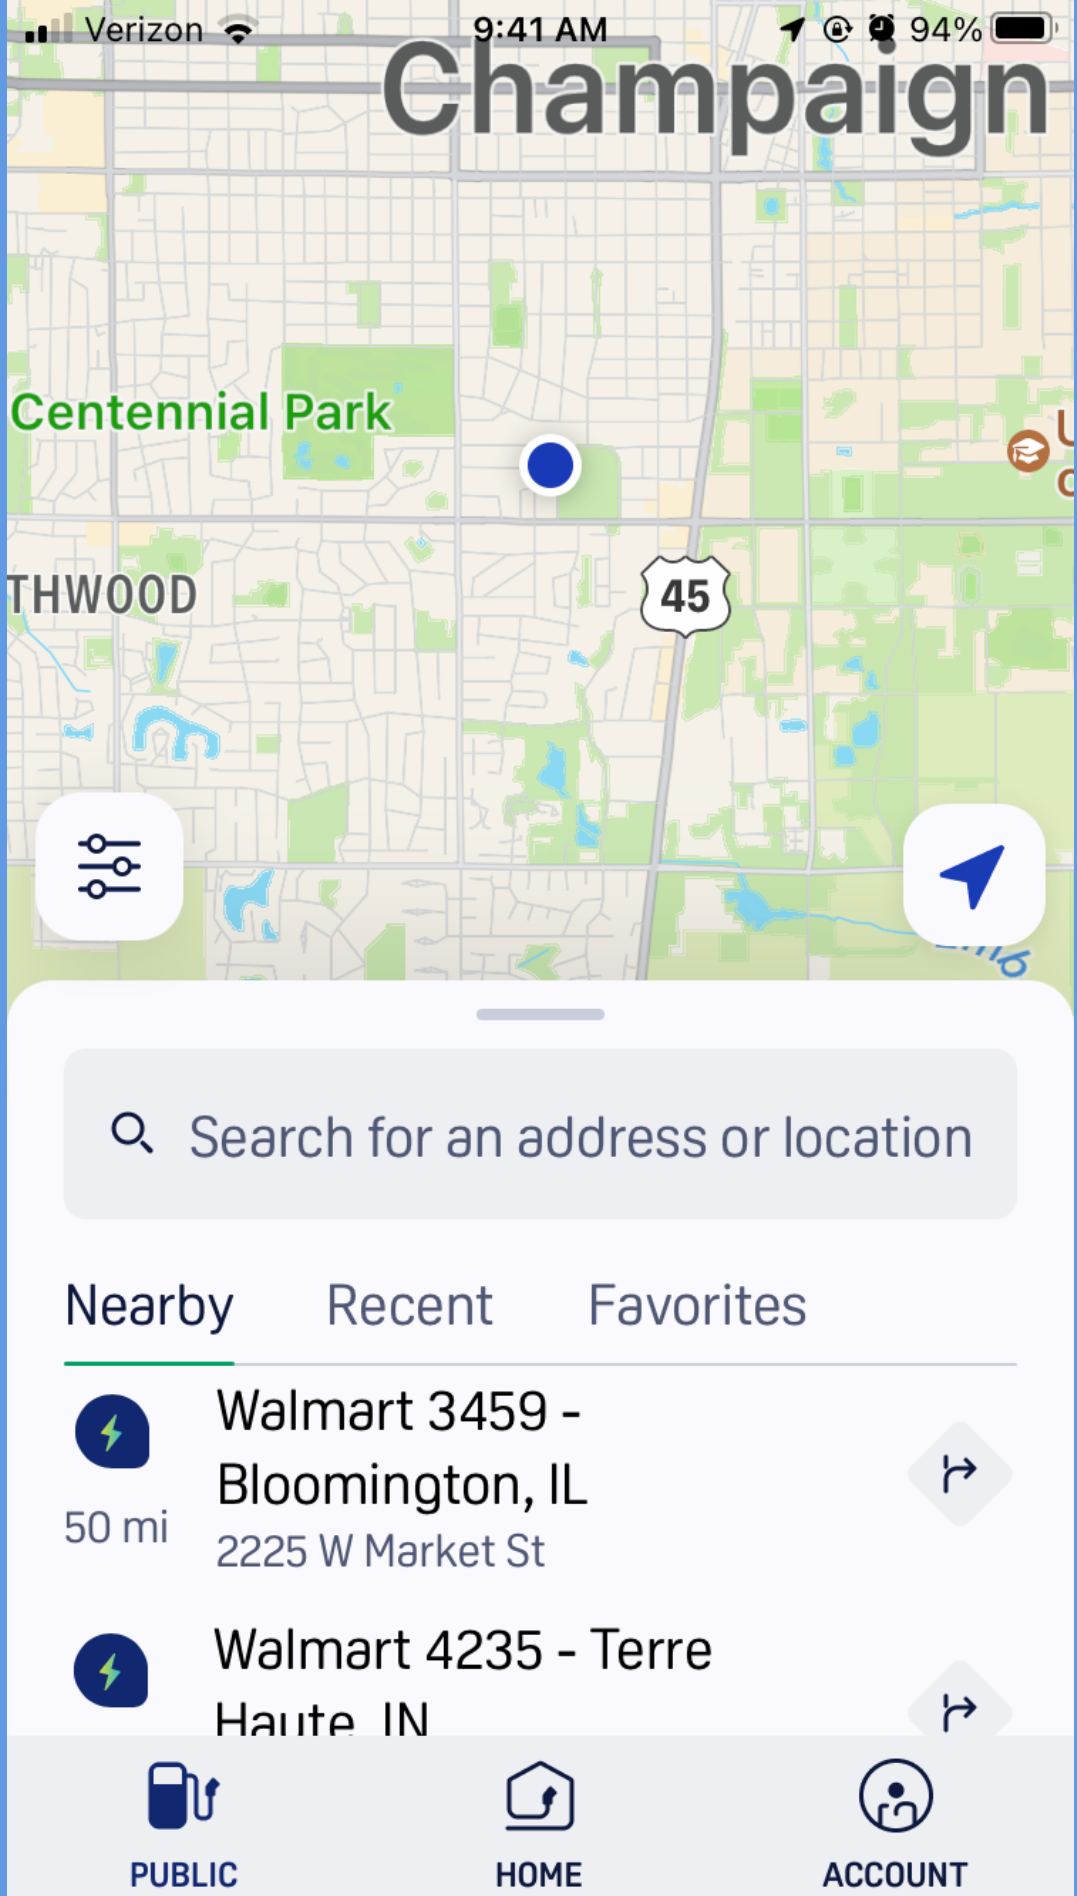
Verizon 9:41 AM 94%

Champaign

Centennial Park

THWOOD

45

Search for an address or location

Nearby Recent Favorites

Walmart 3459 - Bloomington, IL
50 mi
2225 W Market St

Walmart 4235 - Terre Haute, IN

PUBLIC HOME ACCOUNT